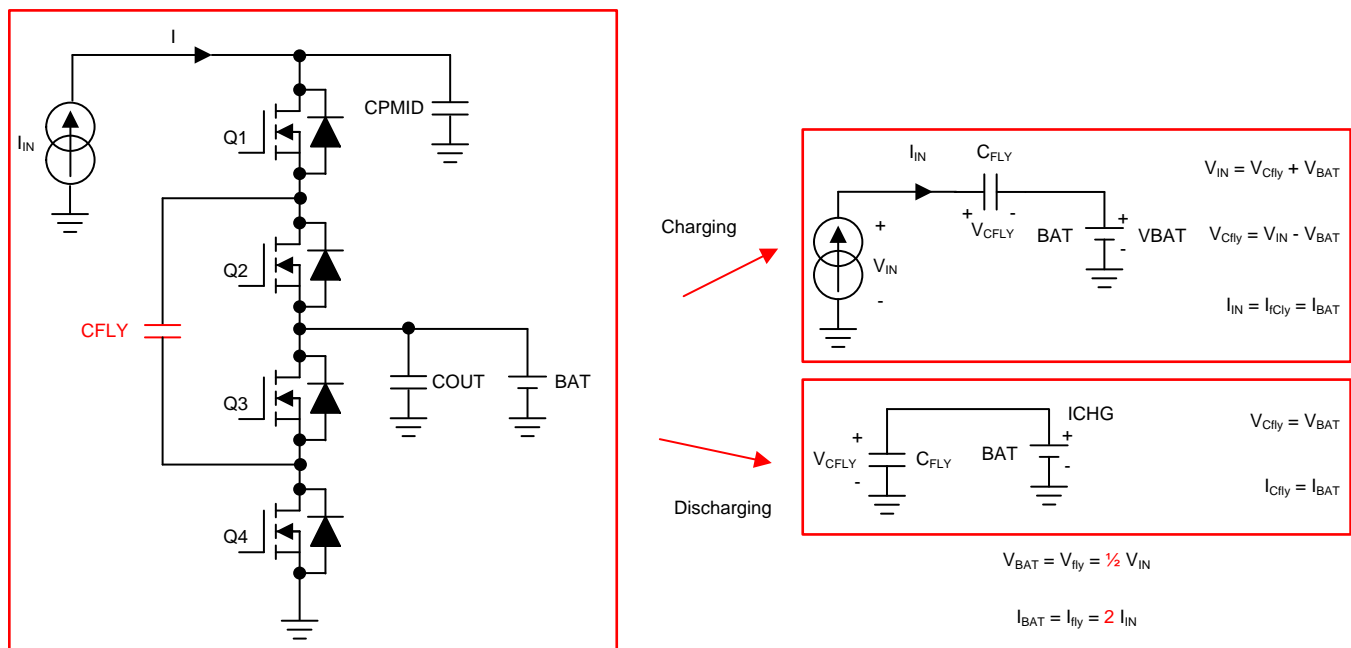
I

$I_{IN}$

Q1

CPMID

Q2

CFLY

Q3

COUT

BAT

Q4

Charging

$I_{IN}$

$C_{FLY}$

+ $V_{CFLY}$ -

+

$V_{IN}$

-

BAT

+ VBAT -

$V_{IN} = V_{Cfly} + V_{BAT}$

$V_{Cfly} = V_{IN} - V_{BAT}$

$I_{IN} = I_{fCly} = I_{BAT}$

Discharging

ICHG

+

$V_{CFLY}$

-

$C_{FLY}$

BAT

+

-

$V_{Cfly} = V_{BAT}$

$I_{Cfly} = I_{BAT}$

$V_{BAT} = V_{fly} = ½ V_{IN}$

$I_{BAT} = I_{fly} = 2 I_{IN}$